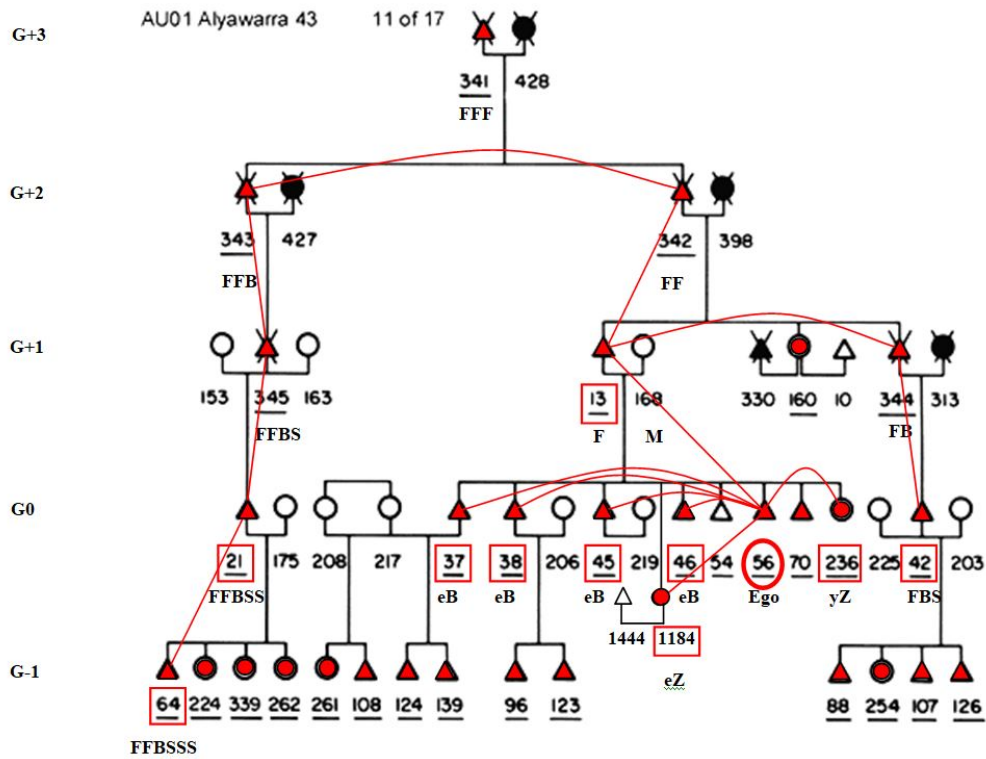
G+3

AU01 Alyawarra 43 11 of 17

341 428

FFF

G+2

343 427

FFB

342 398

FF

G+1

153 345 163

FFBS

13 168

F M

330 160 10

344 313

FB

G0

21 175 208 217 37 38 206 45 219 46 54 56 70 236 225 42 203

FFBSS eB eB eB eB Ego yZ FBS

1444 1184

eZ

G-1

64 224 339 262 261 108 124 139 96 123 88 254 107 126

FFBSSS